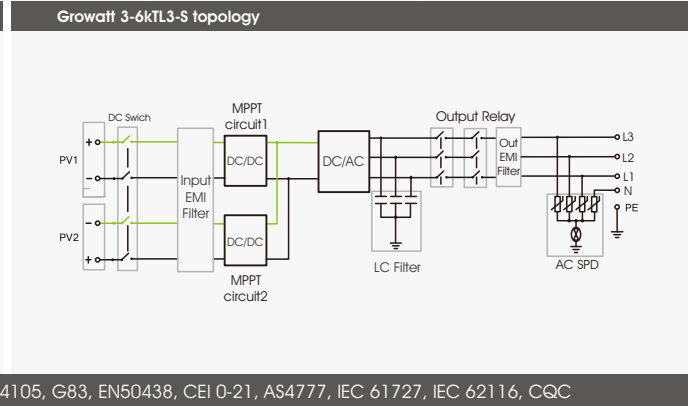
Growatt 3-6kTL3-S topology

DC Swich

PV1

PV2

Input EMI Filter

MPPT circuit1

DC/DC

DC/DC

MPPT circuit2

DC/AC

LC Filter

Output Relay

Out EMI Filter

L3
L2
L1
N
PE

AC SPD

4105, G83, EN50438, CEI 0-21, AS4777, IEC 61727, IEC 62116, CQC